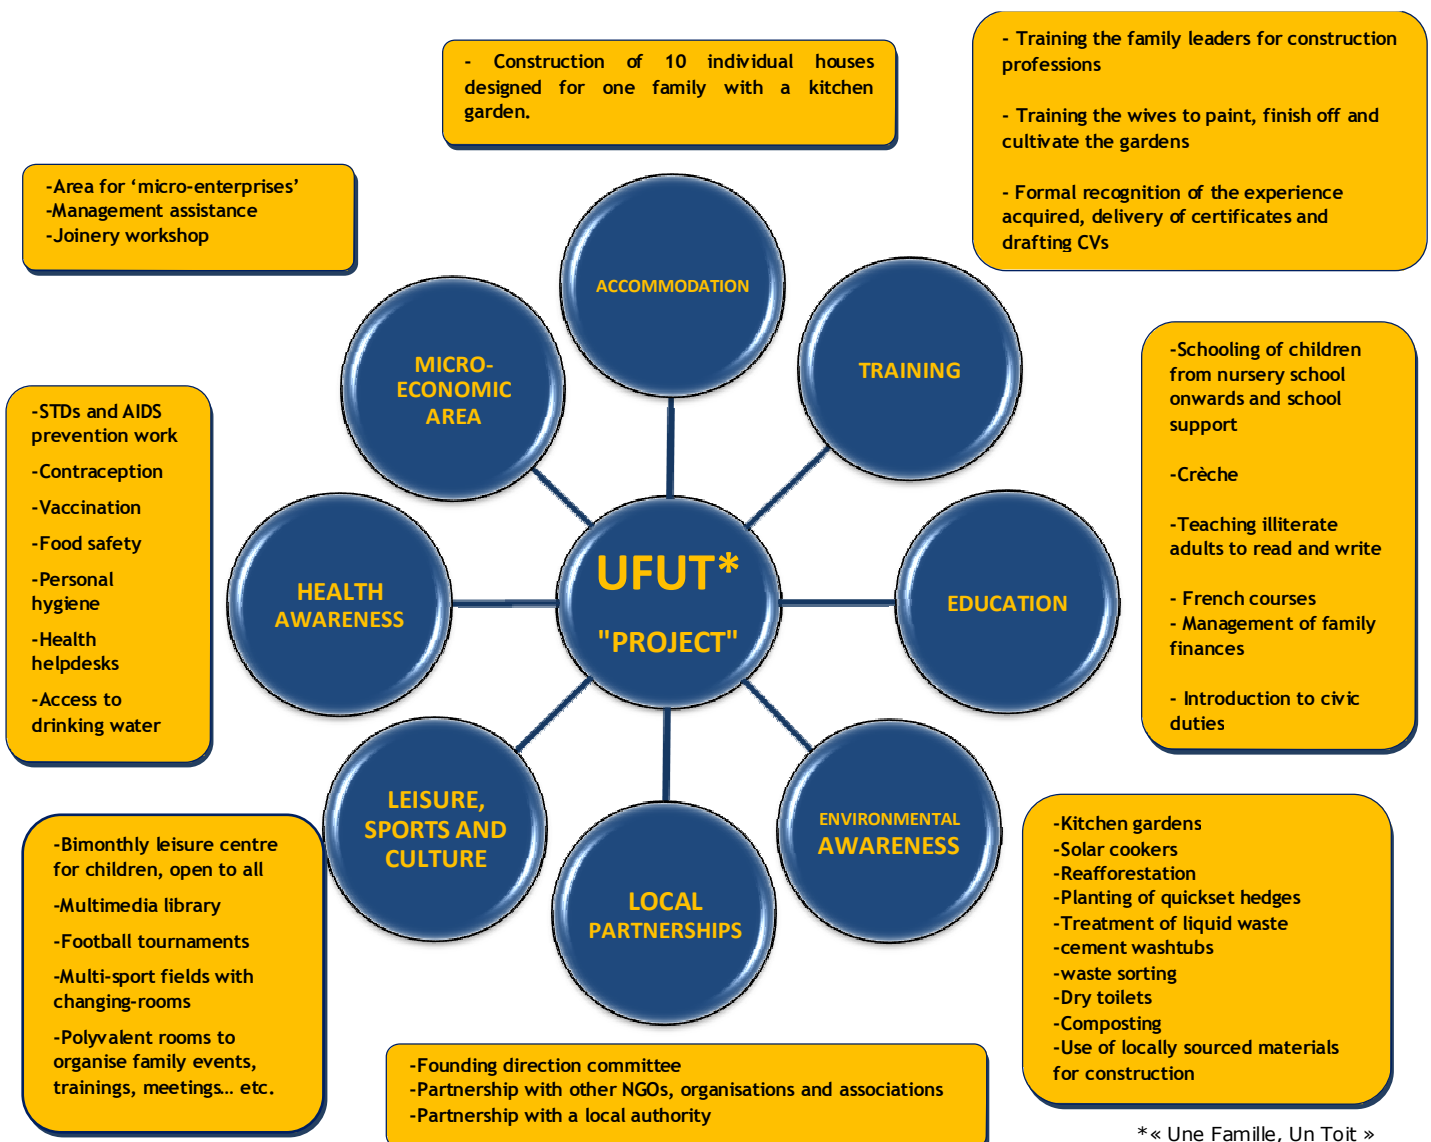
- Construction of 10 individual houses designed for one family with a kitchen garden.

- Training the family leaders for construction professions

- Training the wives to paint, finish off and cultivate the gardens

- Formal recognition of the experience acquired, delivery of certificates and drafting CVs

-Area for 'micro-enterprises'
-Management assistance
-Joinery workshop

ACCOMMODATION

MICRO-ECONOMIC AREA

TRAINING

-Schooling of children from nursery school onwards and school support

-Crèche

-Teaching illiterate adults to read and write

- French courses
- Management of family finances

- Introduction to civic duties

-STDs and AIDS prevention work

-Contraception

-Vaccination

-Food safety

-Personal hygiene

-Health helpdesks

-Access to drinking water

HEALTH AWARENESS

UFUT*

"PROJECT"

EDUCATION

LEISURE, SPORTS AND CULTURE

ENVIRONMENTAL AWARENESS

LOCAL PARTNERSHIPS

-Bimonthly leisure centre for children, open to all

-Multimedia library

-Football tournaments

-Multi-sport fields with changing-rooms

-Polyvalent rooms to organise family events, trainings, meetings… etc.

-Kitchen gardens
-Solar cookers
-Reafforestation
-Planting of quickset hedges
-Treatment of liquid waste
-cement washtubs
-waste sorting
-Dry toilets
-Composting
-Use of locally sourced materials for construction

-Founding direction committee
-Partnership with other NGOs, organisations and associations
-Partnership with a local authority

*« Une Famille, Un Toit »